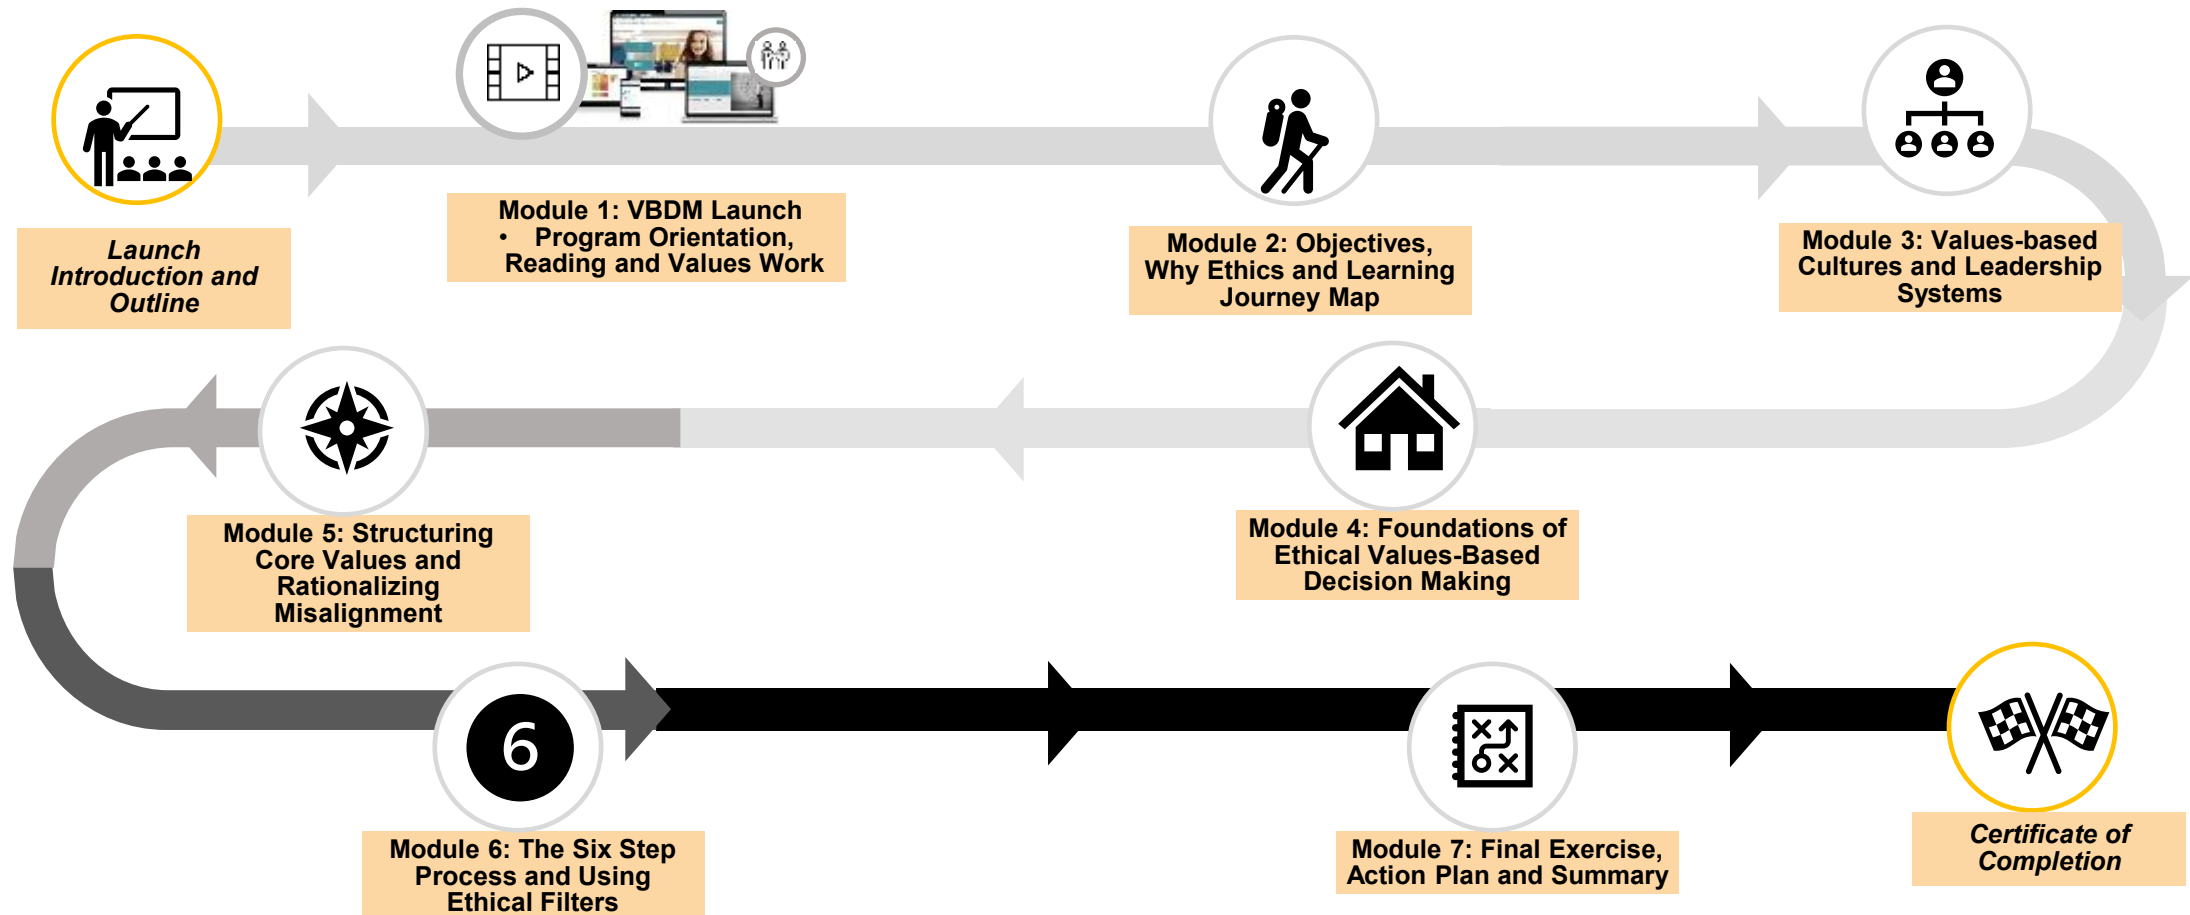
Launch Introduction and Outline

Module 1: VBDM Launch
• Program Orientation, Reading and Values Work

Module 2: Objectives, Why Ethics and Learning Journey Map

Module 3: Values-based Cultures and Leadership Systems

Module 4: Foundations of Ethical Values-Based Decision Making

Module 5: Structuring Core Values and Rationalizing Misalignment

6

Module 6: The Six Step Process and Using Ethical Filters

Module 7: Final Exercise, Action Plan and Summary

Certificate of Completion